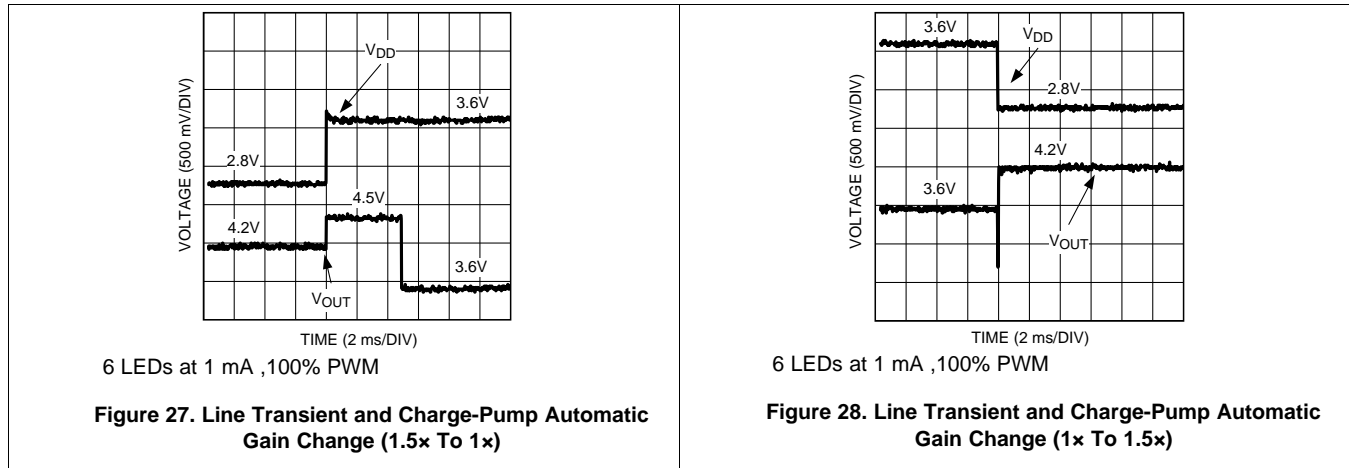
VOLTAGE (500 mV/DIV)

$V_{DD}$

3.6V

2.8V

4.5V

4.2V

3.6V

$V_{OUT}$

TIME (2 ms/DIV)

6 LEDs at 1 mA ,100% PWM

**Figure 27. Line Transient and Charge-Pump Automatic Gain Change (1.5× To 1×)**

VOLTAGE (500 mV/DIV)

3.6V

$V_{DD}$

2.8V

4.2V

3.6V

$V_{OUT}$

TIME (2 ms/DIV)

6 LEDs at 1 mA ,100% PWM

**Figure 28. Line Transient and Charge-Pump Automatic Gain Change (1× To 1.5×)**